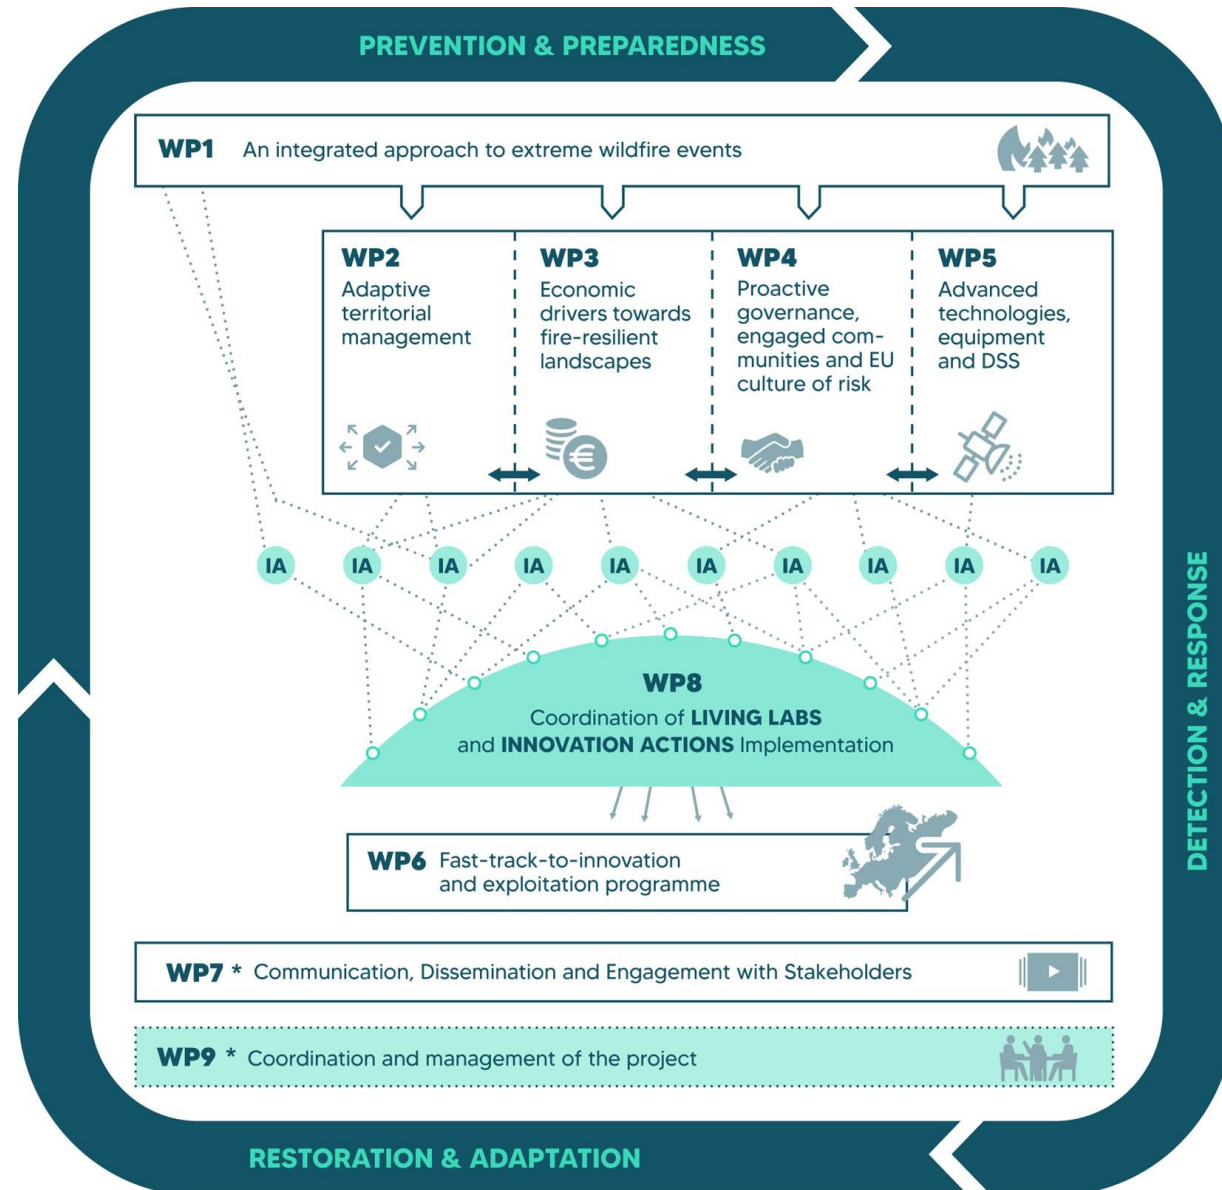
PREVENTION & PREPAREDNESS

WP1 An integrated approach to extreme wildfire events

WP2 Adaptive territorial management

WP3 Economic drivers towards fire-resilient landscapes

WP4 Proactive governance, engaged communities and EU culture of risk

WP5 Advanced technologies, equipment and DSS

IA IA IA IA IA IA IA IA IA IA

WP8 Coordination of LIVING LABS and INNOVATION ACTIONS Implementation

WP6 Fast-track-to-innovation and exploitation programme

WP7 * Communication, Dissemination and Engagement with Stakeholders

WP9 * Coordination and management of the project

DETECTION & RESPONSE

RESTORATION & ADAPTATION